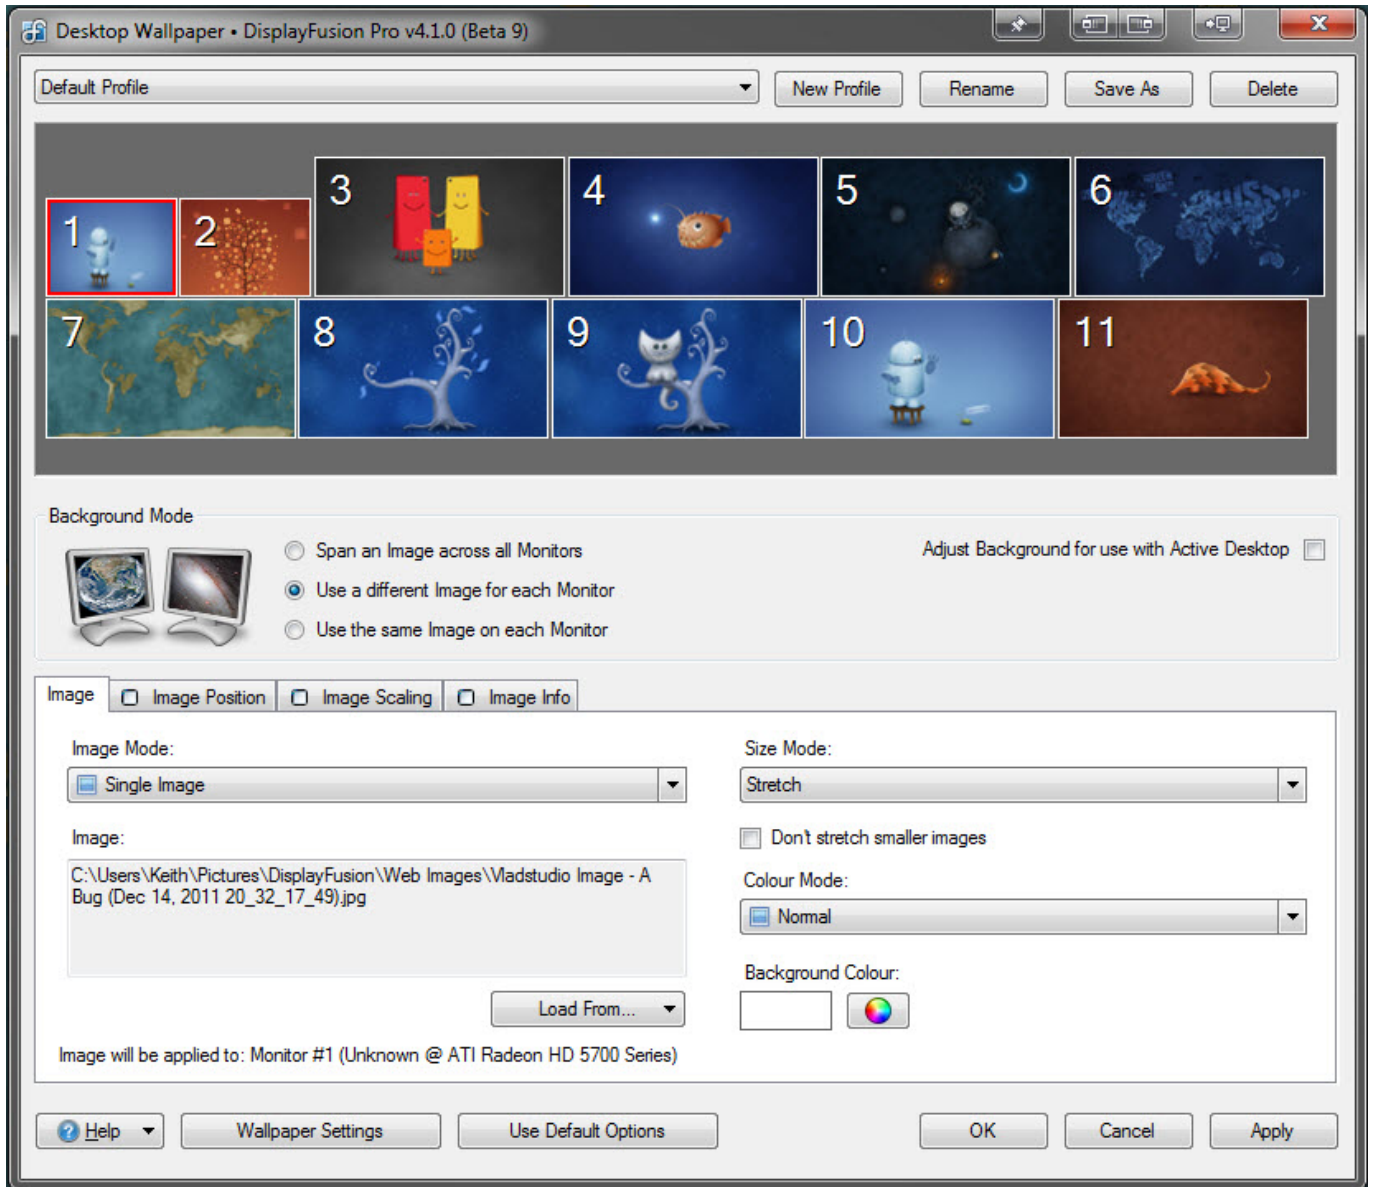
Desktop Wallpaper • DisplayFusion Pro v4.1.0 (Beta 9)

Default Profile

New Profile

Rename

Save As

Delete

1
2
3
4
5
6
7
8
9
10
11

Background Mode

Span an Image across all Monitors

Use a different Image for each Monitor

Use the same Image on each Monitor

Adjust Background for use with Active Desktop

Image

Image Position

Image Scaling

Image Info

Image Mode:

Single Image

Image:

C:\Users\Keith\Pictures\DisplayFusion\Web Images\Vladstudio Image - A Bug (Dec 14, 2011 20_32_17_49).jpg

Load From...

Image will be applied to: Monitor #1 (Unknown @ ATI Radeon HD 5700 Series)

Size Mode:

Stretch

Don't stretch smaller images

Colour Mode:

Normal

Background Colour:

Help

Wallpaper Settings

Use Default Options

OK

Cancel

Apply